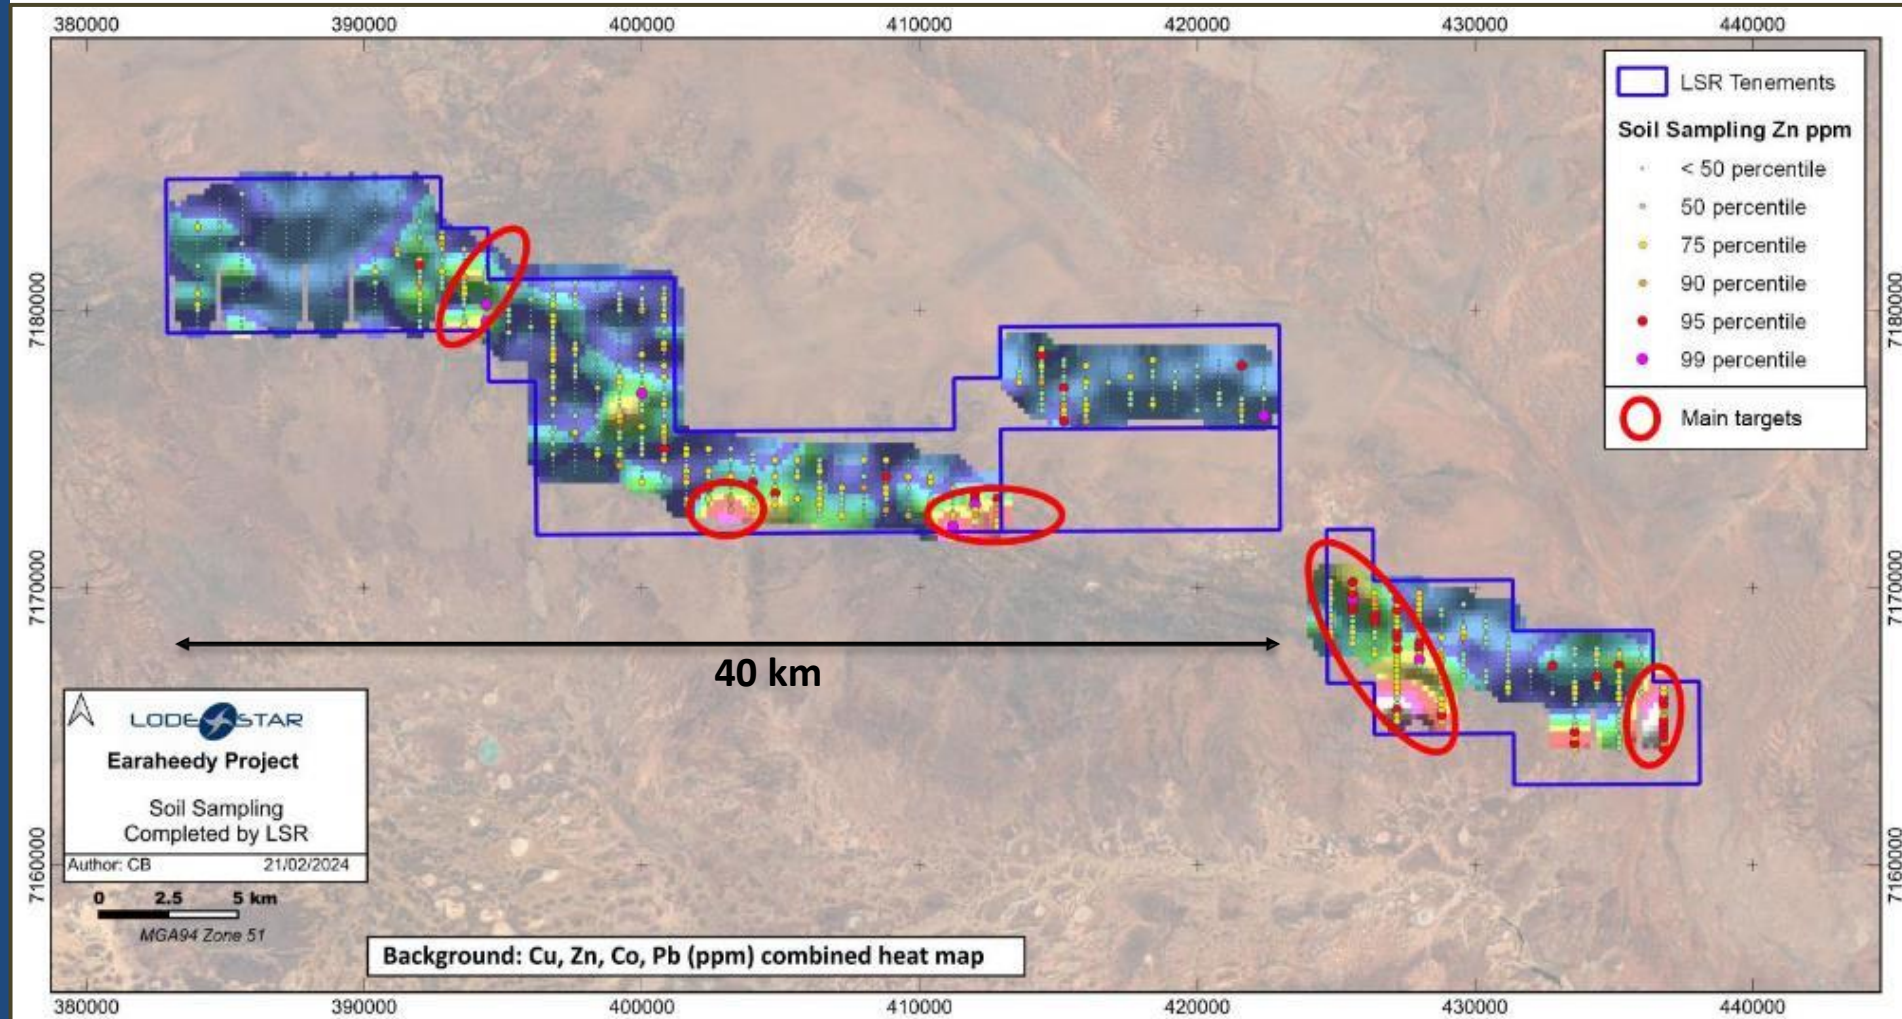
380000 390000 400000 410000 420000 430000 440000

7180000 7170000 7160000

LSR Tenements

Soil Sampling Zn ppm

< 50 percentile

50 percentile

75 percentile

90 percentile

95 percentile

99 percentile

Main targets

40 km

LODESTAR

Earaheedy Project

Soil Sampling Completed by LSR

Author: CB 21/02/2024

0 2.5 5 km

MGA94 Zone 51

Background: Cu, Zn, Co, Pb (ppm) combined heat map

380000 390000 400000 410000 420000 430000 440000

7180000 7170000 7160000